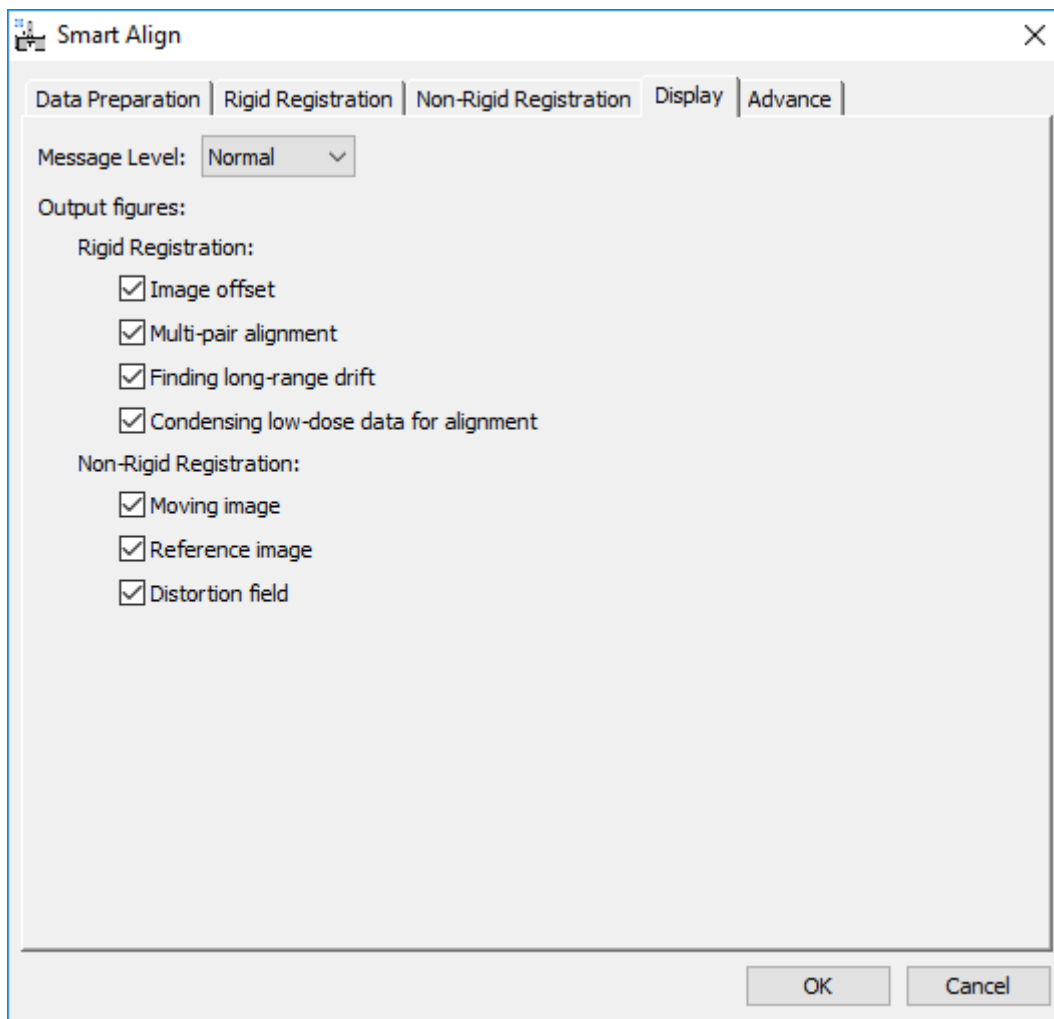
Smart Align

Data Preparation | Rigid Registration | Non-Rigid Registration | Display | Advance

Message Level: Normal

Output figures:

Rigid Registration:

☑ Image offset

☑ Multi-pair alignment

☑ Finding long-range drift

☑ Condensing low-dose data for alignment

Non-Rigid Registration:

☑ Moving image

☑ Reference image

☑ Distortion field

OK Cancel